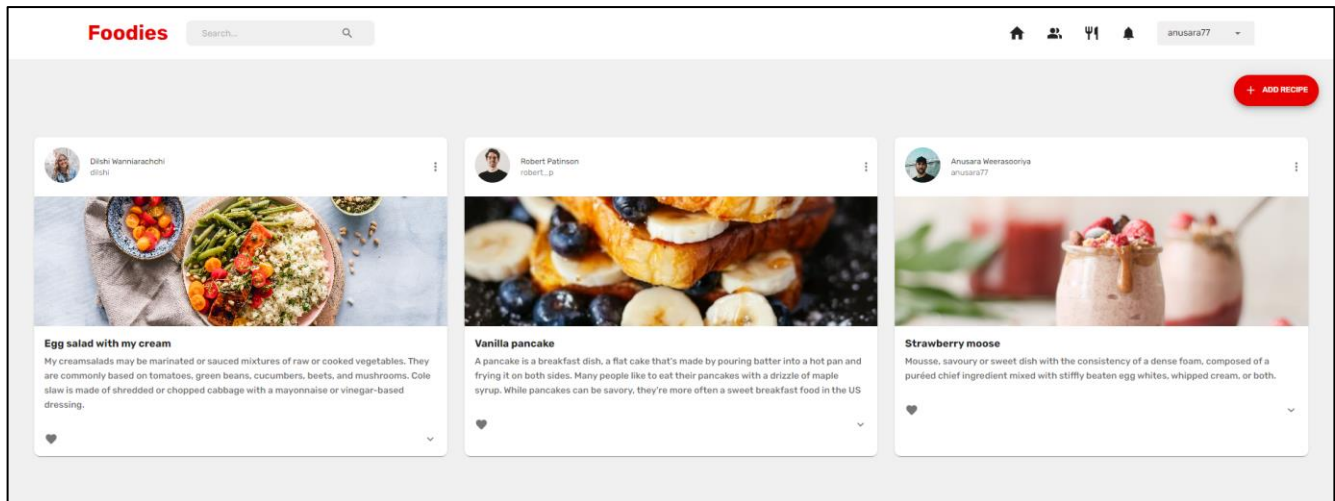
Foodies

Search...

anusara77

+ ADD RECIPE

Dilshi Wanniarachchi
dilshi

Egg salad with my cream

My creamsalads may be marinated or sauced mixtures of raw or cooked vegetables. They are commonly based on tomatoes, green beans, cucumbers, beets, and mushrooms. Cole slaw is made of shredded or chopped cabbage with a mayonnaise or vinegar-based dressing.

Robert Patinson
robert_p

Vanilla pancake

A pancake is a breakfast dish, a flat cake that's made by pouring batter into a hot pan and frying it on both sides. Many people like to eat their pancakes with a drizzle of maple syrup. While pancakes can be savory, they're more often a sweet breakfast food in the US

Anusara Weerasooriya
anusara77

Strawberry moose

Mousse, savoury or sweet dish with the consistency of a dense foam, composed of a puréed chief ingredient mixed with stiffly beaten egg whites, whipped cream, or both.